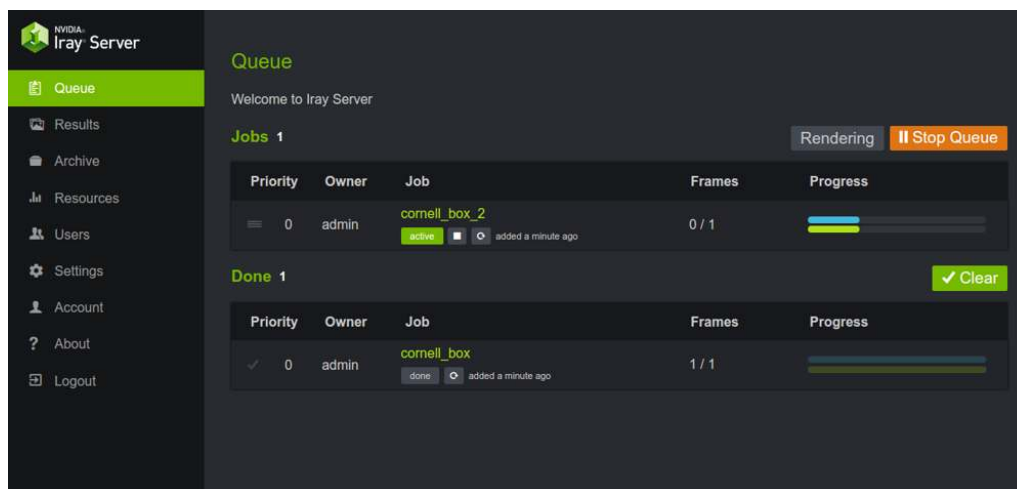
NVIDIA. Iray Server

Queue
Results
Archive
Resources
Users
Settings
Account
About
Logout

Queue

Welcome to Iray Server

Jobs 1

Rendering
Stop Queue

| Priority | Owner | Job | Frames | Progress |
|---|---|---|---|---|
| 0 | admin | cornell_box_2 active added a minute ago | 0 / 1 | |

Done 1

✓ Clear

| Priority | Owner | Job | Frames | Progress |
|---|---|---|---|---|
| ✓ 0 | admin | cornell_box done added a minute ago | 1 / 1 | |